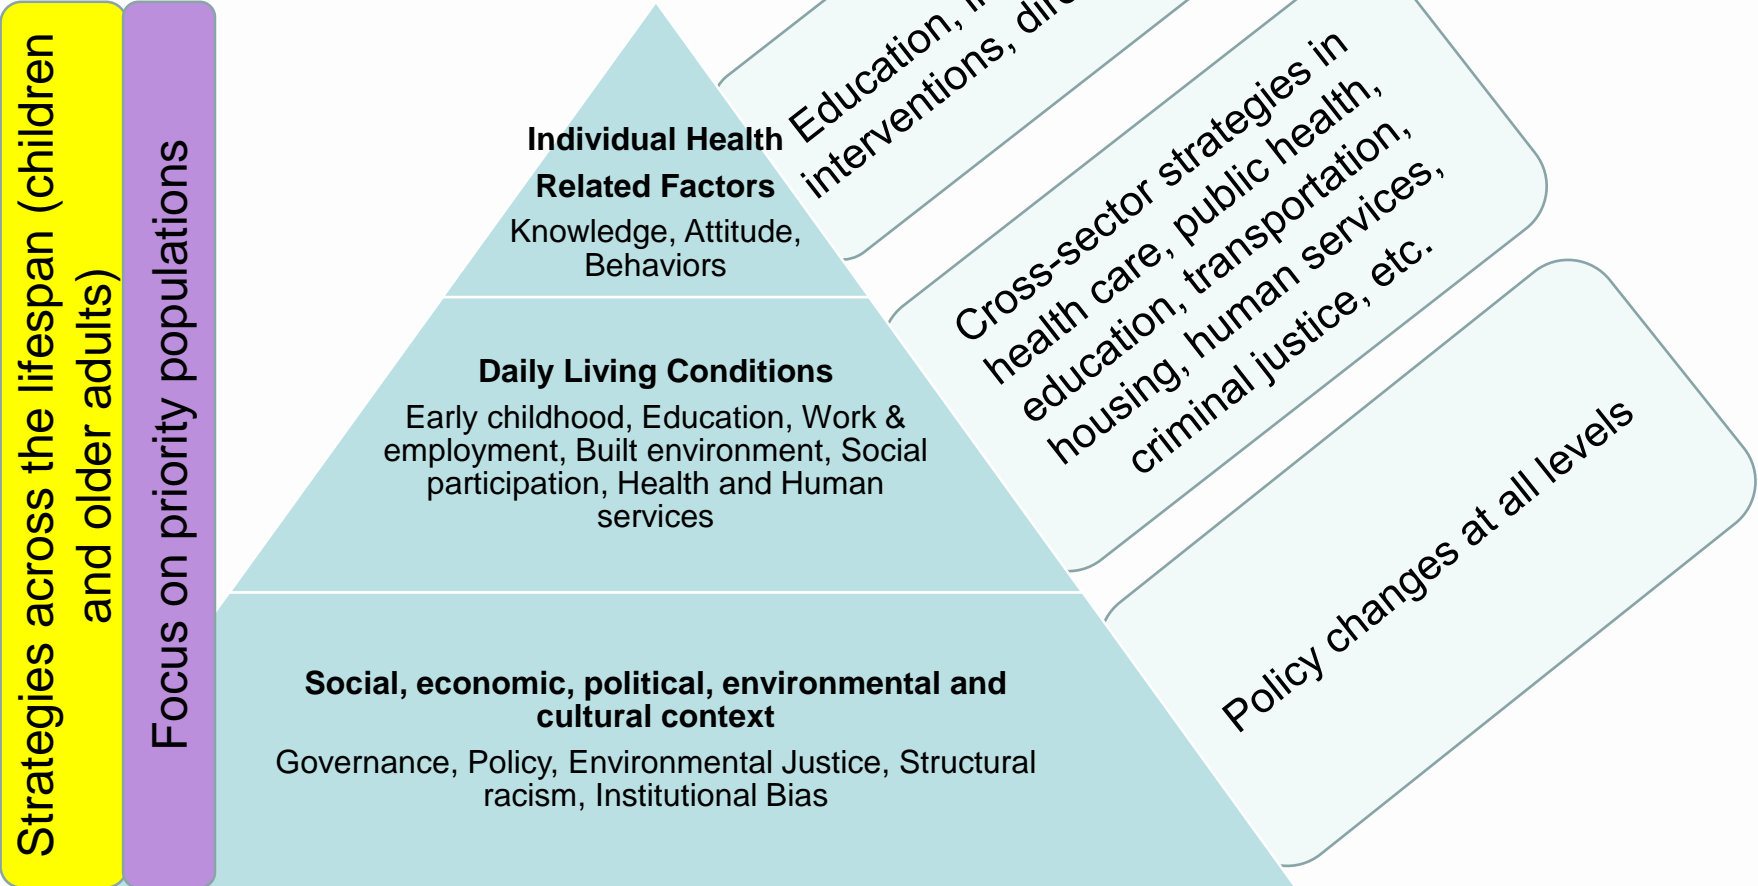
Strategies across the lifespan (children and older adults)

Focus on priority populations

Individual Health Related Factors
Knowledge, Attitude, Behaviors

Daily Living Conditions
Early childhood, Education, Work & employment, Built environment, Social participation, Health and Human services

Social, economic, political, environmental and cultural context
Governance, Policy, Environmental Justice, Structural racism, Institutional Bias

Education, i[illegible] interventions, dir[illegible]

Cross-sector strategies in health care, public health, education, transportation, housing, human services, criminal justice, etc.

Policy changes at all levels